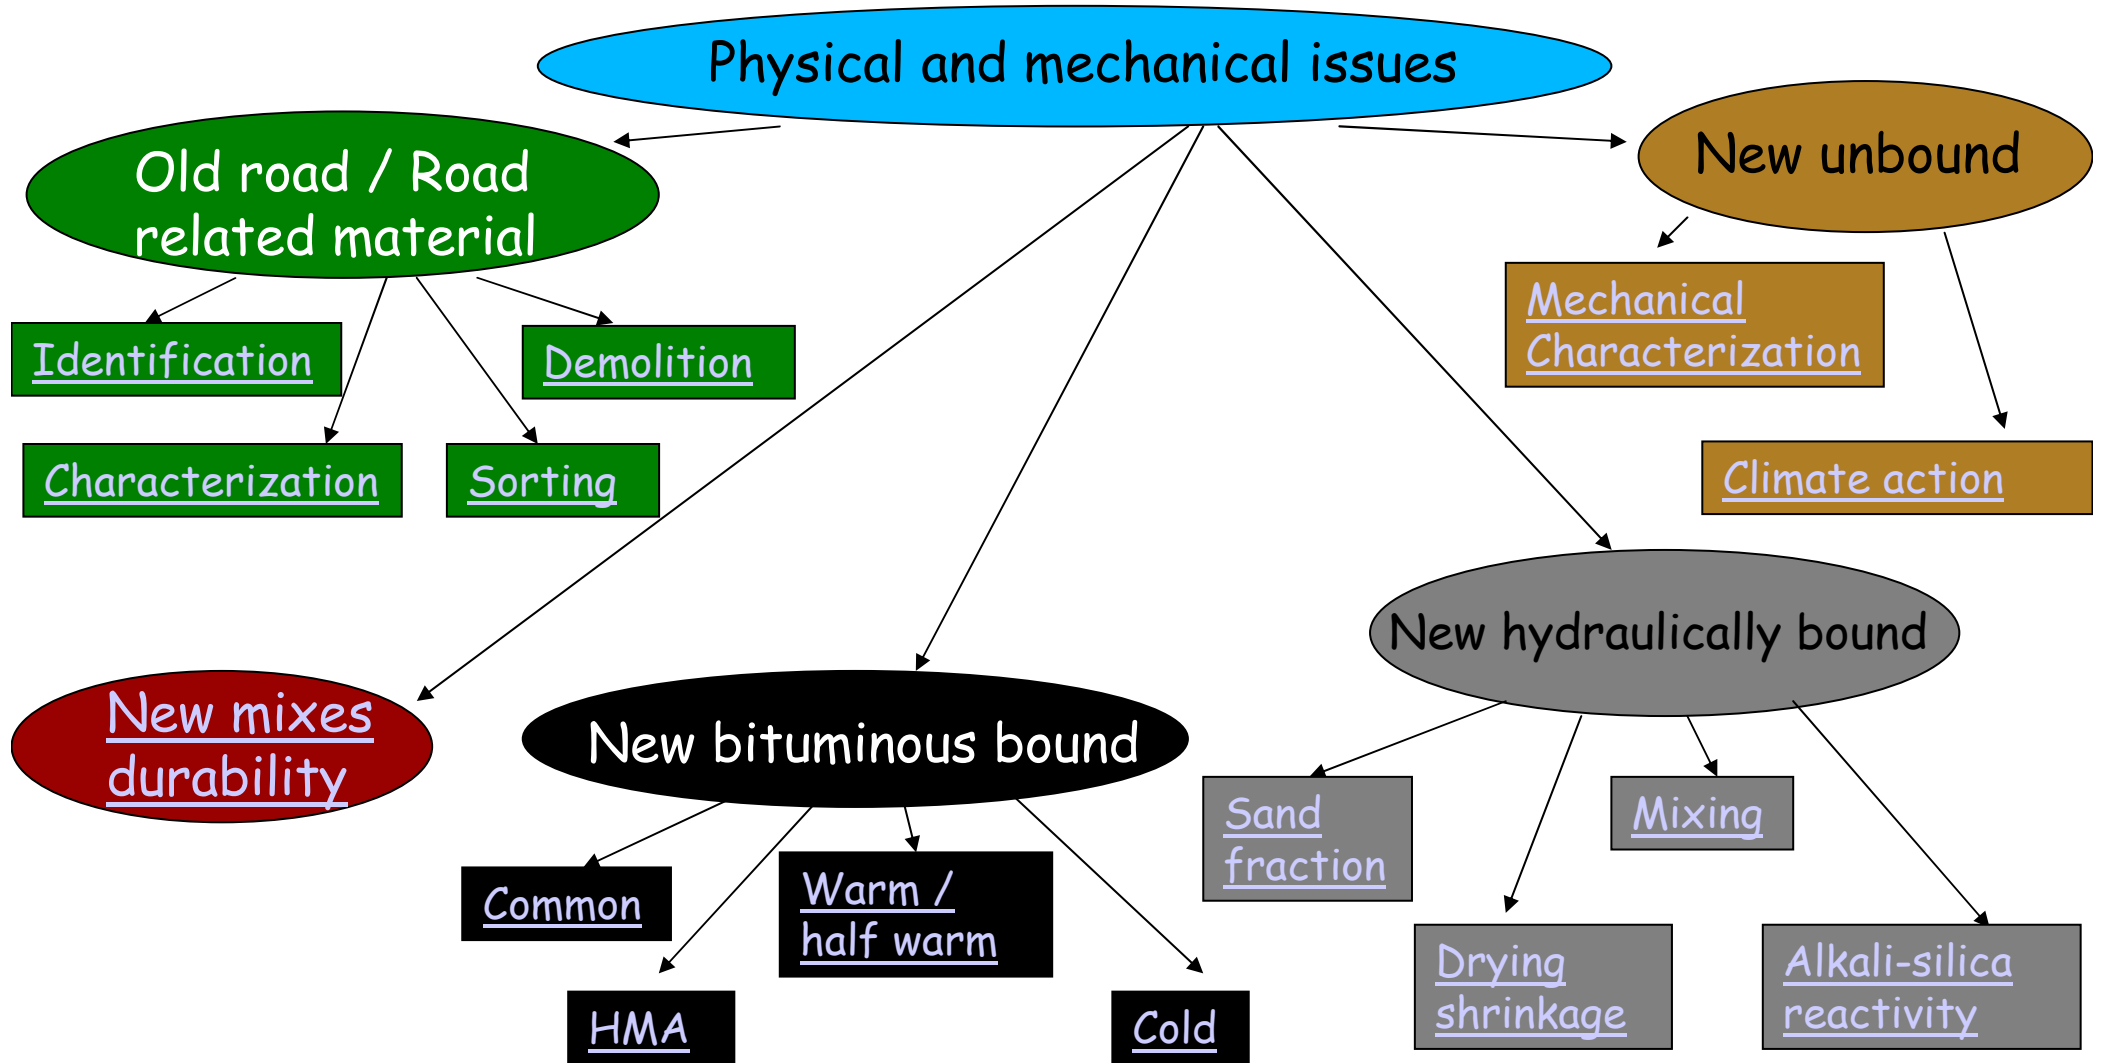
Physical and mechanical issues

Old road / Road related material

Identification

Demolition

Characterization

Sorting

New unbound

Mechanical Characterization

Climate action

New hydraulically bound

New mixes durability

New bituminous bound

Common

Warm / half warm

HMA

Cold

Sand fraction

Mixing

Drying shrinkage

Alkali-silica reactivity